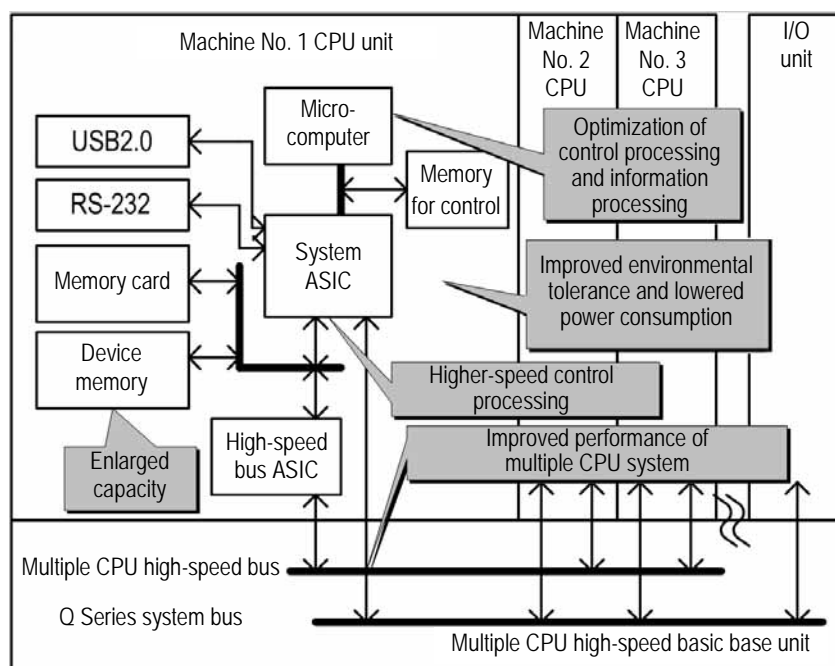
Machine No. 1 CPU unit

Machine No. 2 CPU

Machine No. 3 CPU

I/O unit

USB2.0

RS-232

Memory card

Device memory

Microcomputer

Memory for control

System ASIC

High-speed bus ASIC

Optimization of control processing and information processing

Improved environmental tolerance and lowered power consumption

Higher-speed control processing

Improved performance of multiple CPU system

Enlarged capacity

Multiple CPU high-speed bus

Q Series system bus

Multiple CPU high-speed basic base unit